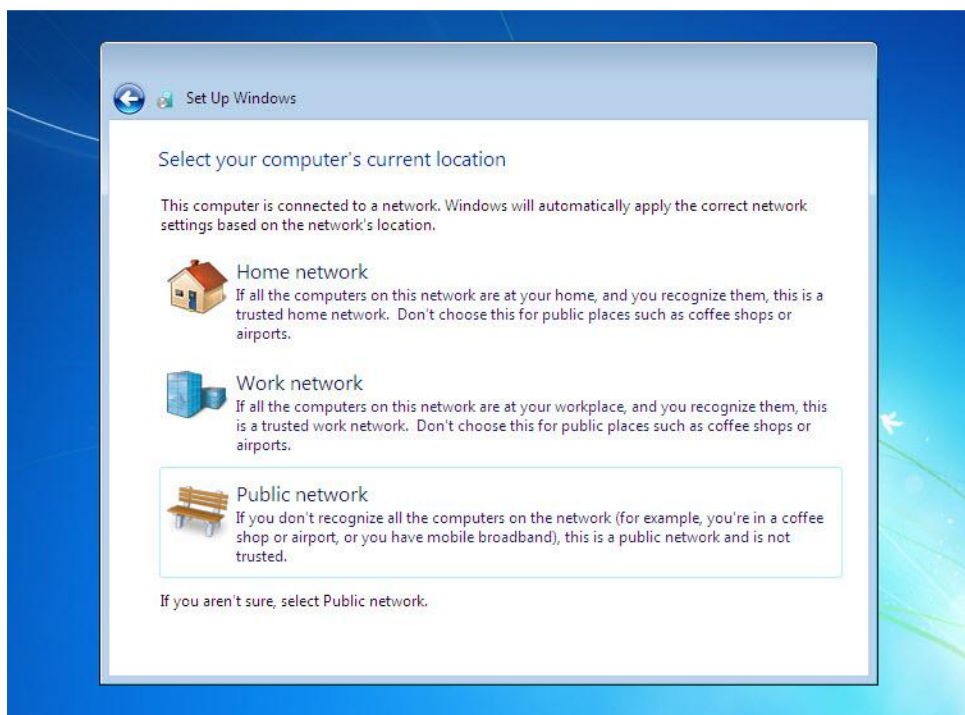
Set Up Windows

Select your computer's current location

This computer is connected to a network. Windows will automatically apply the correct network settings based on the network's location.

Home network
If all the computers on this network are at your home, and you recognize them, this is a trusted home network. Don't choose this for public places such as coffee shops or airports.

Work network
If all the computers on this network are at your workplace, and you recognize them, this is a trusted work network. Don't choose this for public places such as coffee shops or airports.

Public network
If you don't recognize all the computers on the network (for example, you're in a coffee shop or airport, or you have mobile broadband), this is a public network and is not trusted.

If you aren't sure, select Public network.